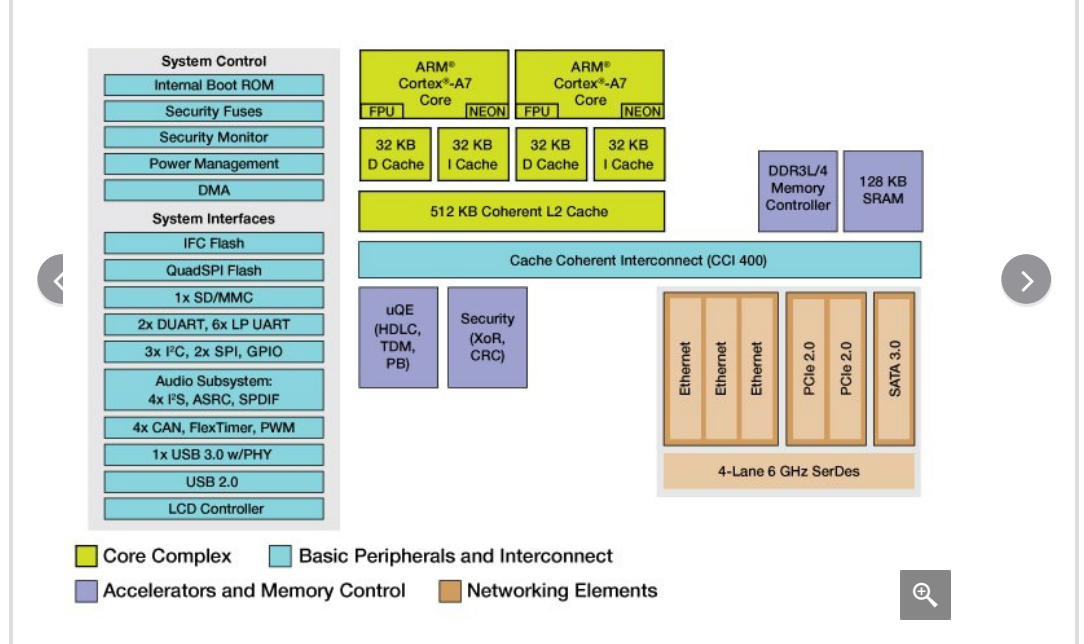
System Control
Internal Boot ROM
Security Fuses
Security Monitor
Power Management
DMA
System Interfaces
IFC Flash
QuadSPI Flash
1x SD/MMC
2x DUART, 6x LP UART
3x I²C, 2x SPI, GPIO
Audio Subsystem: 4x I²S, ASRC, SPDIF
4x CAN, FlexTimer, PWM
1x USB 3.0 w/PHY
USB 2.0
LCD Controller

ARM® Cortex®-A7 Core
FPU
NEON

ARM® Cortex®-A7 Core
FPU
NEON

32 KB D Cache
32 KB I Cache
32 KB D Cache
32 KB I Cache

512 KB Coherent L2 Cache

DDR3L/4 Memory Controller
128 KB SRAM

Cache Coherent Interconnect (CCI 400)

uQE (HDLC, TDM, PB)
Security (XoR, CRC)

Ethernet
Ethernet
Ethernet
PCIe 2.0
PCIe 2.0
SATA 3.0

4-Lane 6 GHz SerDes

Core Complex
Basic Peripherals and Interconnect
Accelerators and Memory Control
Networking Elements